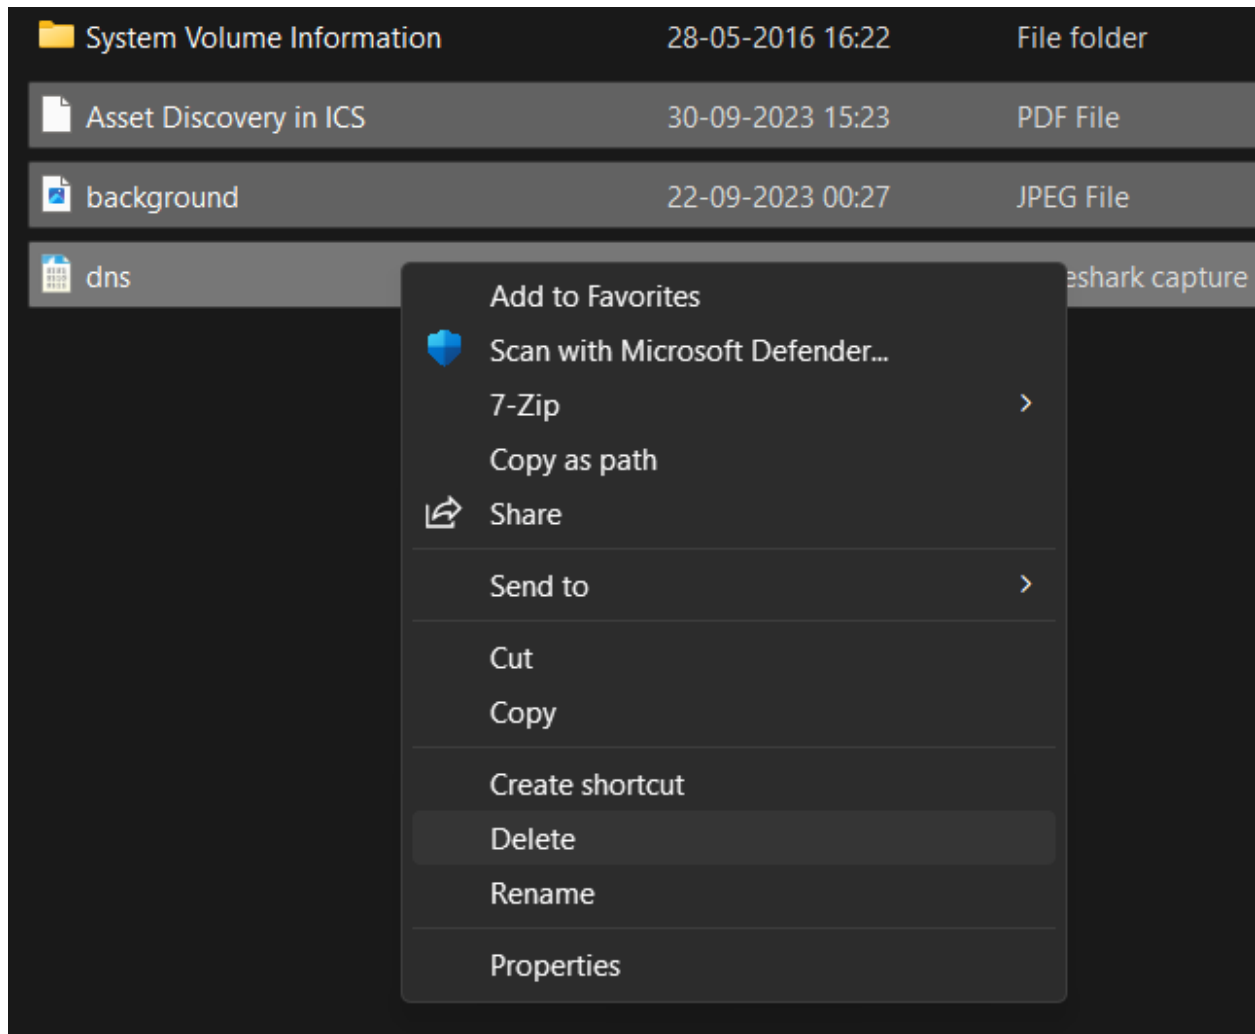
| | | |
|---|---|---|
| System Volume Information | 28-05-2016 16:22 | File folder |
| Asset Discovery in ICS | 30-09-2023 15:23 | PDF File |
| background | 22-09-2023 00:27 | JPEG File |
| dns | | eshark capture |

Add to Favorites
Scan with Microsoft Defender...
7-Zip
Copy as path
Share
Send to
Cut
Copy
Create shortcut
Delete
Rename
Properties